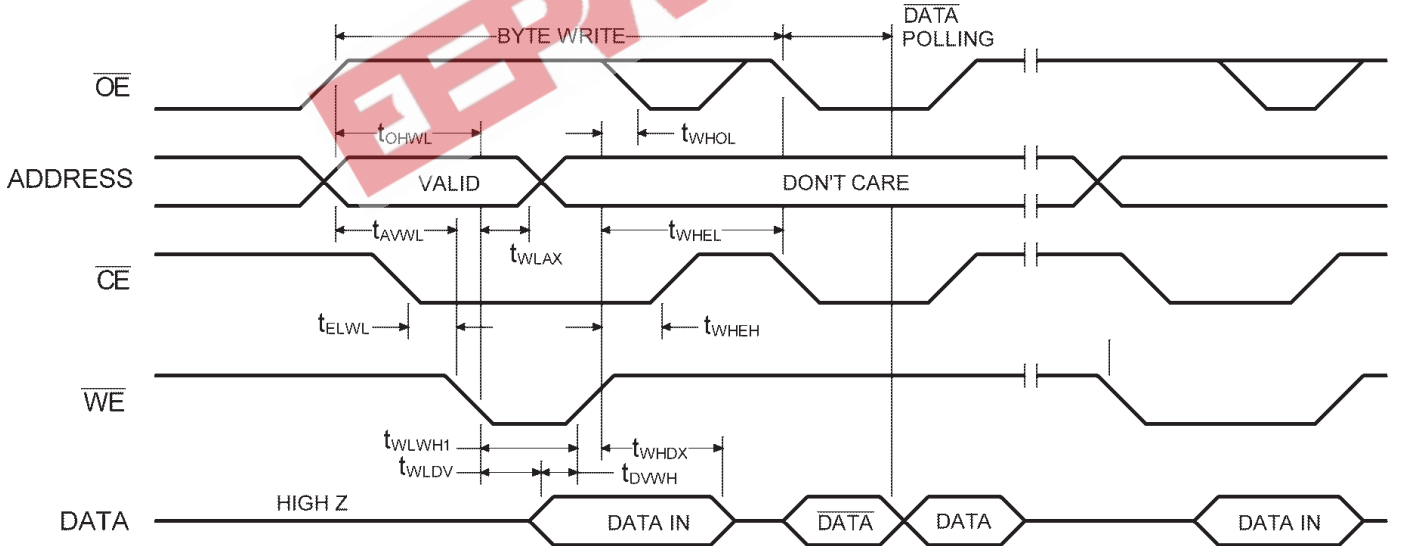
BYTE WRITE

$\overline{DATA}$ POLLING

$\overline{OE}$

$t_{OHWL}$

$t_{WHOL}$

ADDRESS

VALID

DON'T CARE

$t_{AVWL}$

$t_{WLAX}$

$t_{WHEL}$

$\overline{CE}$

$t_{ELWL}$

$t_{WHEH}$

$\overline{WE}$

$t_{WLWH1}$

$t_{WHDX}$

$t_{WLDV}$

$t_{DVWH}$

HIGH Z

DATA

DATA IN

$\overline{DATA}$

DATA

DATA IN